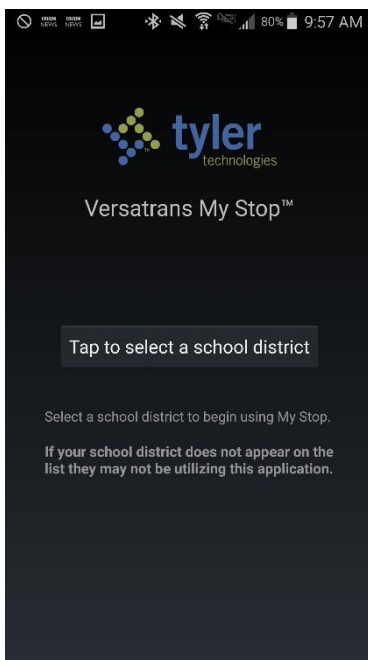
BBC NEWS BBC NEWS 80% 9:57 AM

tyler technologies

Versatrans My Stop™

Tap to select a school district

Select a school district to begin using My Stop.

If your school district does not appear on the list they may not be utilizing this application.